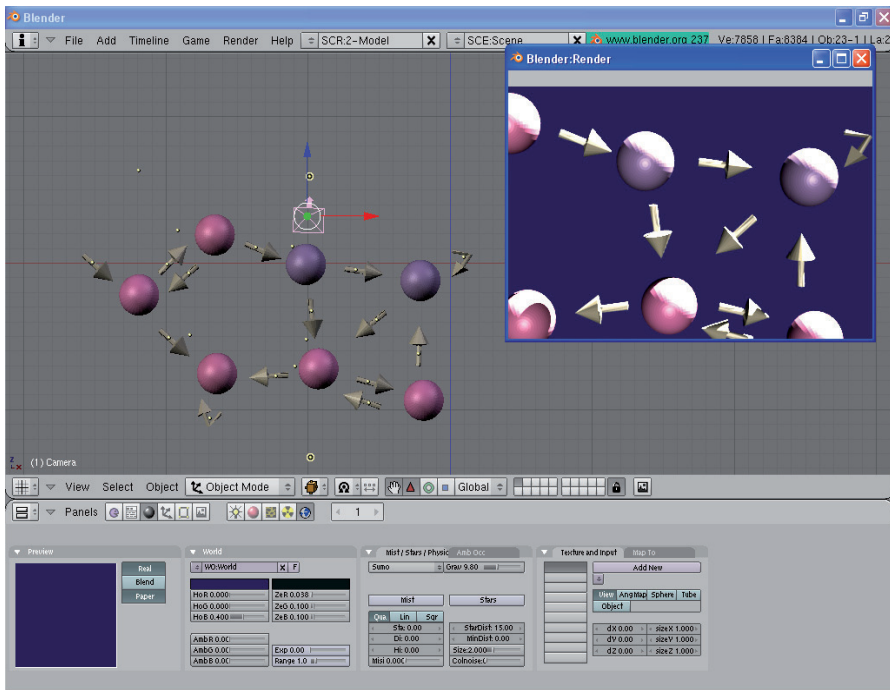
Blender

File Add Timeline Game Render Help SCR:2-Model X SCE:Scene X www.blender.org 237 Ve:7858 | Fa:8384 | Ob:23-1 | La:2

Blender:Render

(1) Camera

View Select Object Object Mode Global

Panels 1

Preview

Real
Blend
Paper

World

WO:World X F

HoR 0.000
HoG 0.000
HoB 0.400
ZeR 0.038
ZeG 0.100
ZeB 0.100

AmbR 0.00
AmbG 0.00
AmbB 0.00
Exp 0.00
Range 1.0

Mist / Stars / Physic Amb Occ

Sumo Grav 9.80

Mist Stars

Qua Lin Sqr
Sta: 0.00
Di: 0.00
Hi: 0.00
Misi 0.000
StarDist: 15.00
MinDist: 0.00
Size: 2.000
Colnoise: 0

Texture and Input Map To

Add New

View AngMap Sphere Tube
Object

dX 0.00 sizeX 1.000
dY 0.00 sizeY 1.000
dZ 0.00 sizeZ 1.000